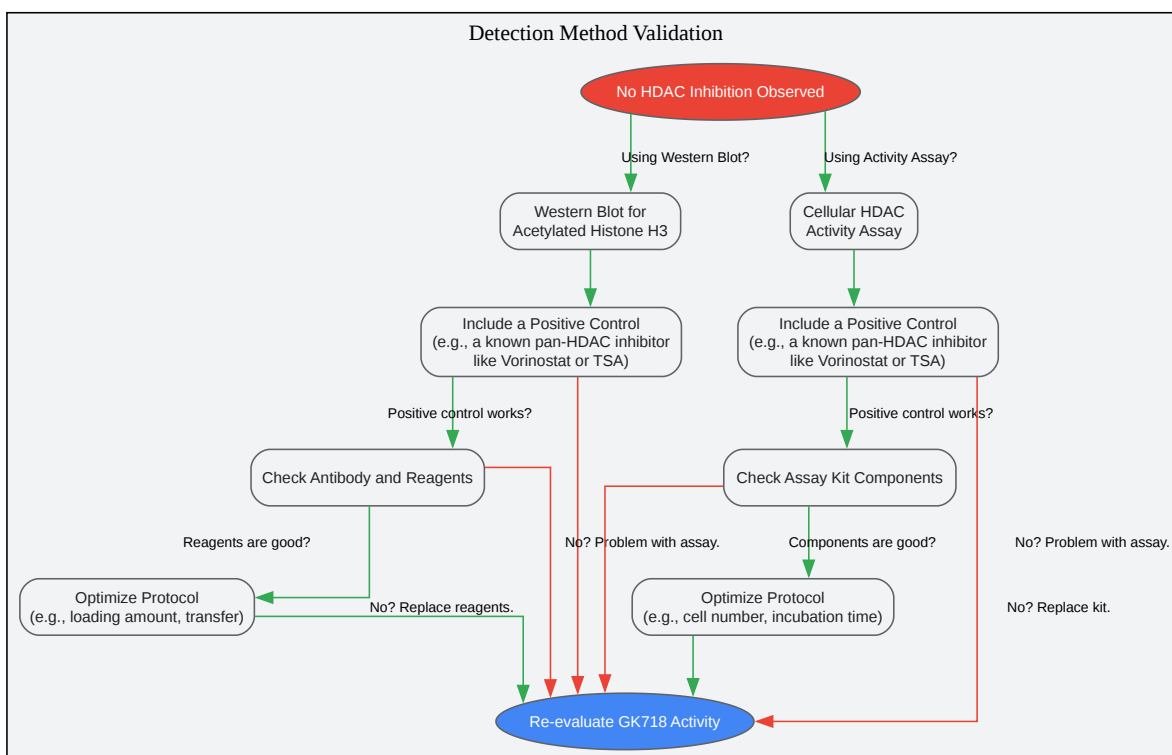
Detection Method Validation

No HDAC Inhibition Observed

Using Western Blot?

Using Activity Assay?

Western Blot for Acetylated Histone H3

Cellular HDAC Activity Assay

Include a Positive Control (e.g., a known pan-HDAC inhibitor like Vorinostat or TSA)

Include a Positive Control (e.g., a known pan-HDAC inhibitor like Vorinostat or TSA)

Positive control works?

Positive control works?

Check Antibody and Reagents

Check Assay Kit Components

Reagents are good?

No? Problem with assay.

Components are good?

No? Problem with assay.

Optimize Protocol (e.g., loading amount, transfer)

No? Replace reagents.

Optimize Protocol (e.g., cell number, incubation time)

No? Replace kit.

Re-evaluate GK718 Activity